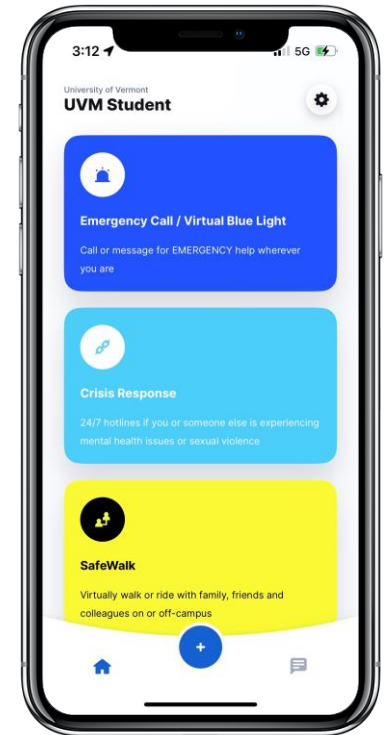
3:12

5G

University of Vermont
UVM Student

Emergency Call / Virtual Blue Light

Call or message for EMERGENCY help wherever you are

Crisis Response

24/7 hotlines if you or someone else is experiencing mental health issues or sexual violence

SafeWalk

Virtually walk or ride with family, friends and colleagues on or off-campus

+